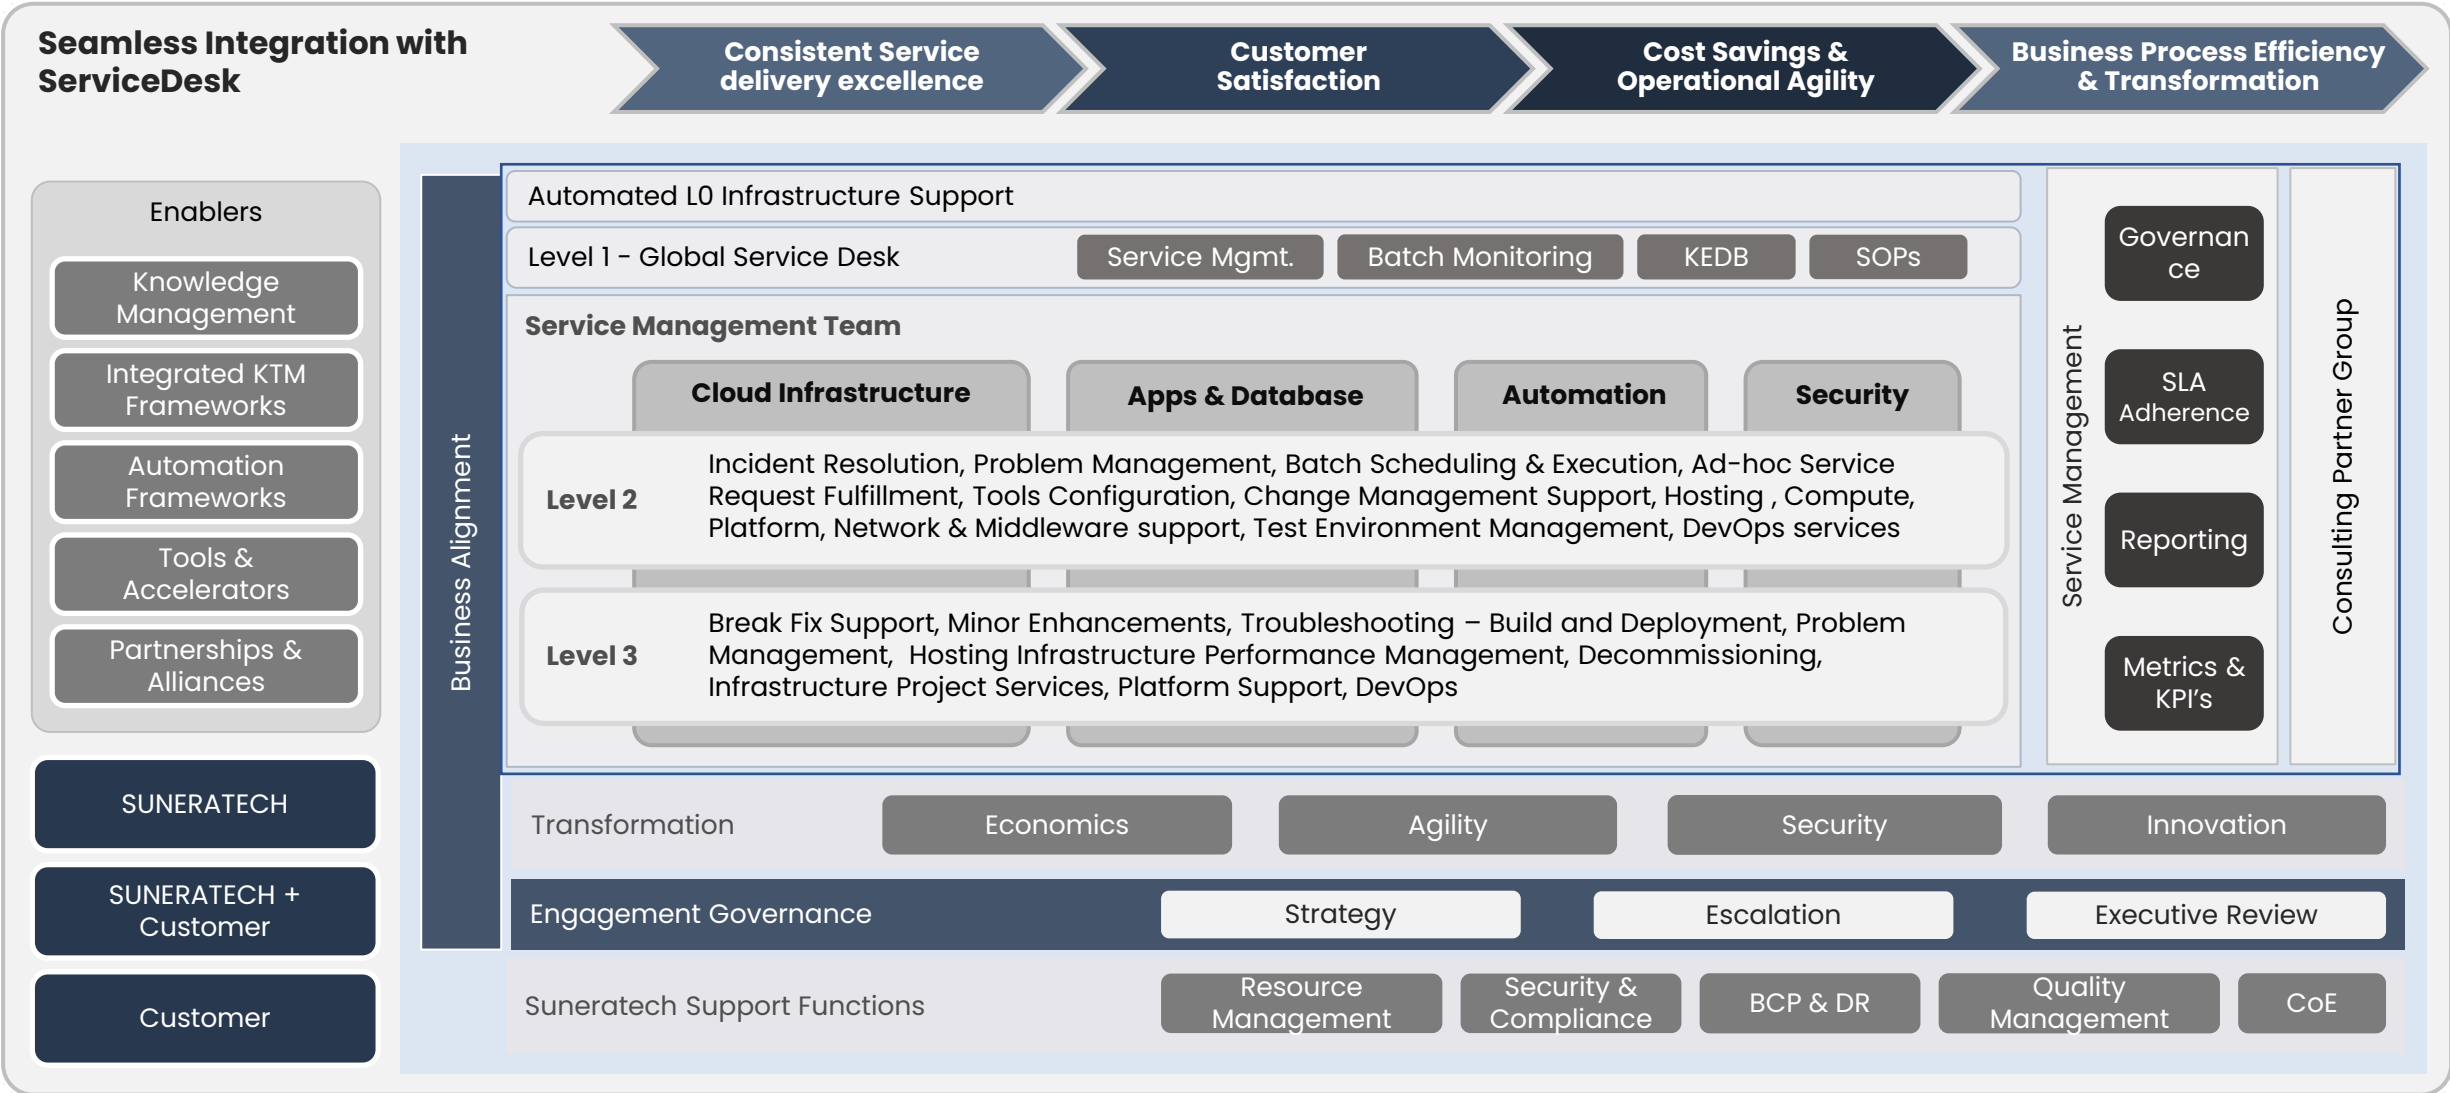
Seamless Integration with ServiceDesk

Consistent Service delivery excellence

Customer Satisfaction

Cost Savings & Operational Agility

Business Process Efficiency & Transformation

Enablers

Knowledge Management

Integrated KTM Frameworks

Automation Frameworks

Tools & Accelerators

Partnerships & Alliances

SUNERATECH

SUNERATECH + Customer

Customer

Business Alignment

Automated L0 Infrastructure Support

Level 1 - Global Service Desk

Service Mgmt.

Batch Monitoring

KEDB

SOPs

Service Management Team

Cloud Infrastructure

Apps & Database

Automation

Security

Level 2

Incident Resolution, Problem Management, Batch Scheduling & Execution, Ad-hoc Service Request Fulfillment, Tools Configuration, Change Management Support, Hosting , Compute, Platform, Network & Middleware support, Test Environment Management, DevOps services

Level 3

Break Fix Support, Minor Enhancements, Troubleshooting – Build and Deployment, Problem Management, Hosting Infrastructure Performance Management, Decommissioning, Infrastructure Project Services, Platform Support, DevOps

Service Management

Governan ce

SLA Adherence

Reporting

Metrics & KPI's

Consulting Partner Group

Transformation

Economics

Agility

Security

Innovation

Engagement Governance

Strategy

Escalation

Executive Review

Suneratech Support Functions

Resource Management

Security & Compliance

BCP & DR

Quality Management

CoE